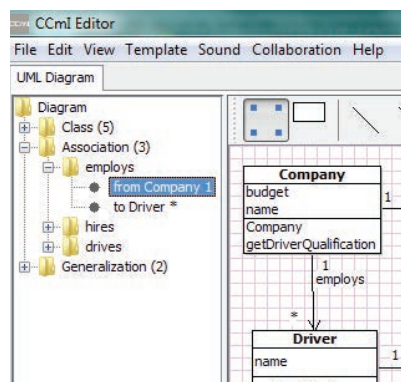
CCml Editor

File Edit View Template Sound Collaboration Help

UML Diagram

Diagram
Class (5)
Association (3)
employs
from Company 1
to Driver *
hires
drives
Generalization (2)

Company
budget
name
Company
getDriverQualification

1
1
employs
*

Driver
name
1